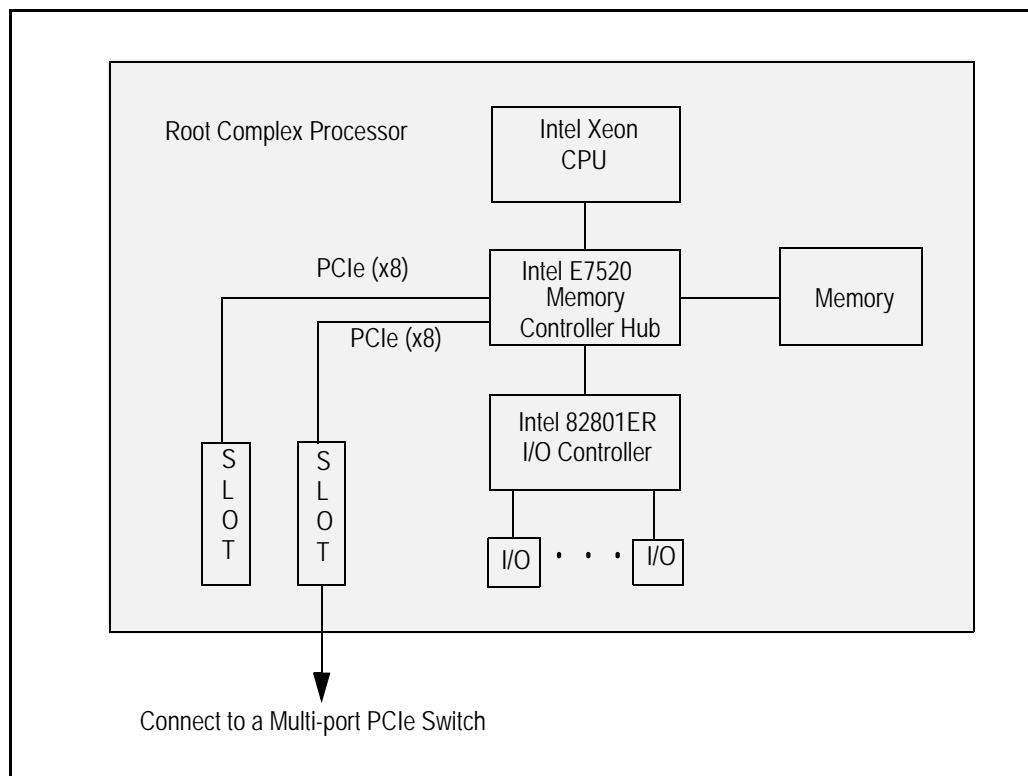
Root Complex Processor

Intel Xeon CPU

PCIe (x8)

Intel E7520 Memory Controller Hub

Memory

PCIe (x8)

Intel 82801ER I/O Controller

S L O T

S L O T

I/O · · · I/O

Connect to a Multi-port PCIe Switch